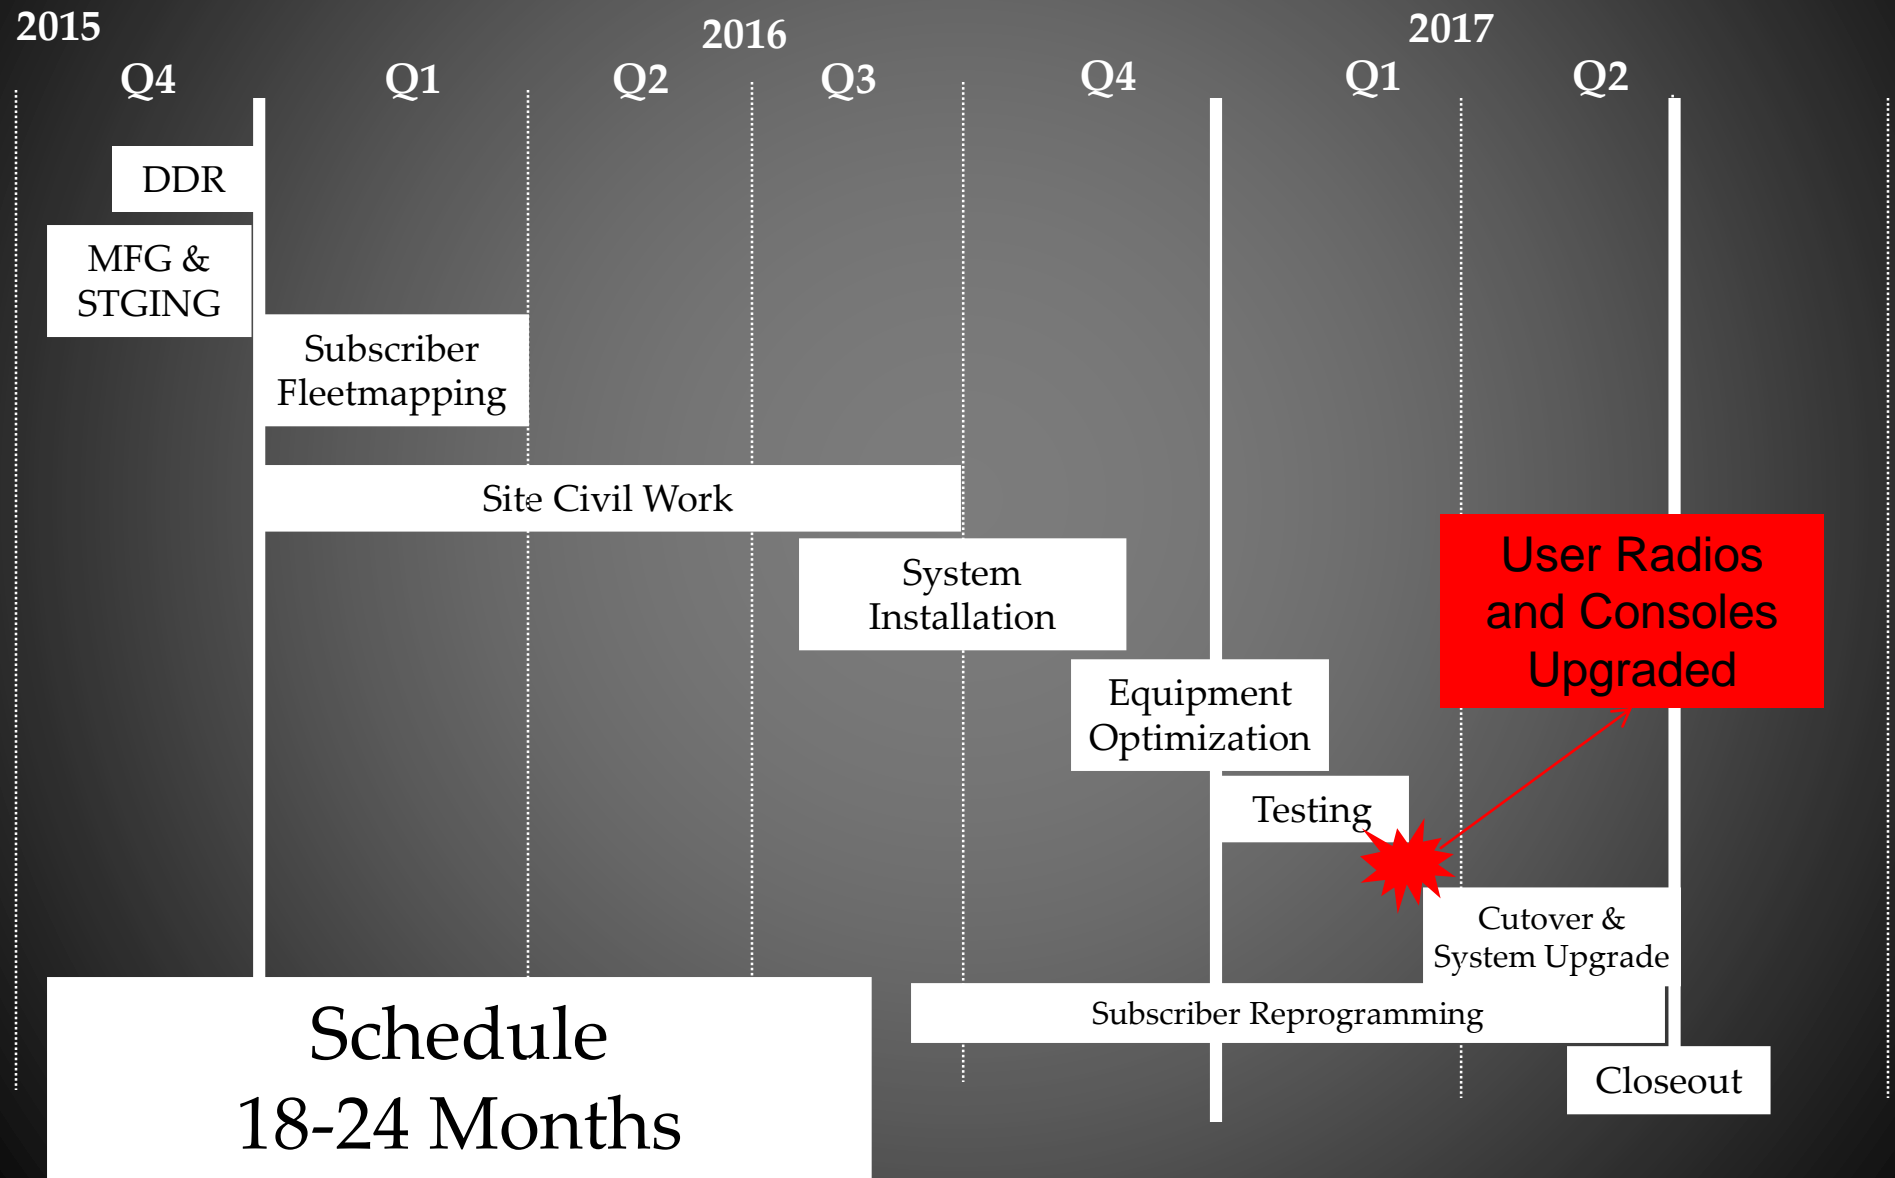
2015
Q4

2016
Q1
Q2
Q3
Q4

2017
Q1
Q2

DDR

MFG & STGING

Subscriber Fleetmapping

Site Civil Work

System Installation

Equipment Optimization

Testing

User Radios and Consoles Upgraded

Cutover & System Upgrade

Subscriber Reprogramming

Closeout

Schedule
18-24 Months